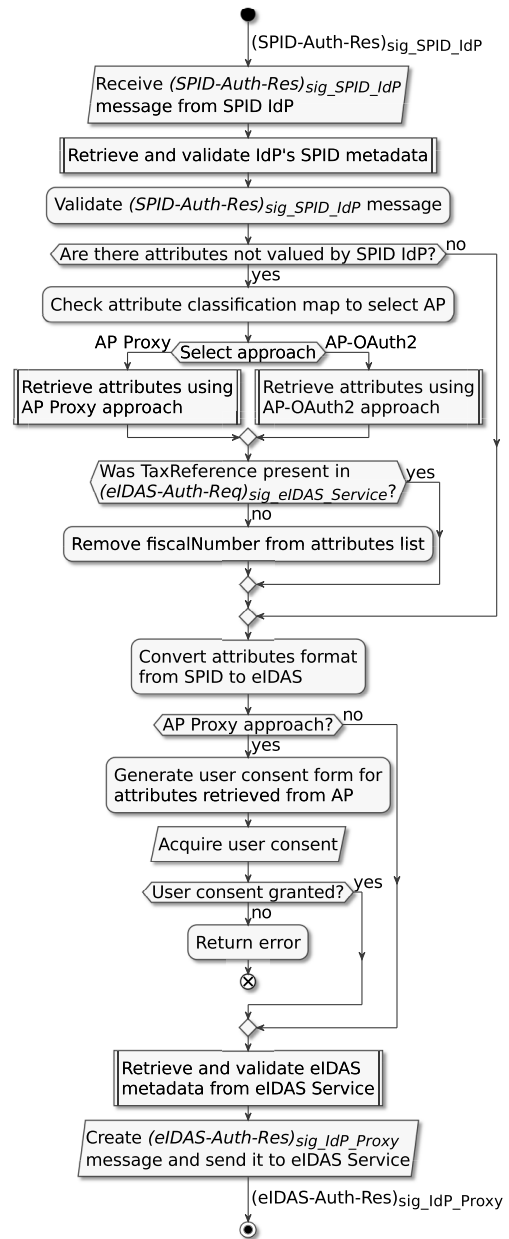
(SPID-Auth-Res)$_{sig\_SPID\_IdP}$

Receive (SPID-Auth-Res)$_{sig\_SPID\_IdP}$ message from SPID IdP

Retrieve and validate IdP's SPID metadata

Validate (SPID-Auth-Res)$_{sig\_SPID\_IdP}$ message

Are there attributes not valued by SPID IdP?

no

yes

Check attribute classification map to select AP

AP Proxy

Select approach

AP-OAuth2

Retrieve attributes using AP Proxy approach

Retrieve attributes using AP-OAuth2 approach

Was TaxReference present in (eIDAS-Auth-Req)$_{sig\_eIDAS\_Service}$?

yes

no

Remove fiscalNumber from attributes list

Convert attributes format from SPID to eIDAS

AP Proxy approach?

no

yes

Generate user consent form for attributes retrieved from AP

Acquire user consent

User consent granted?

yes

no

Return error

Retrieve and validate eIDAS metadata from eIDAS Service

Create (eIDAS-Auth-Res)$_{sig\_IdP\_Proxy}$ message and send it to eIDAS Service

(eIDAS-Auth-Res)$_{sig\_IdP\_Proxy}$